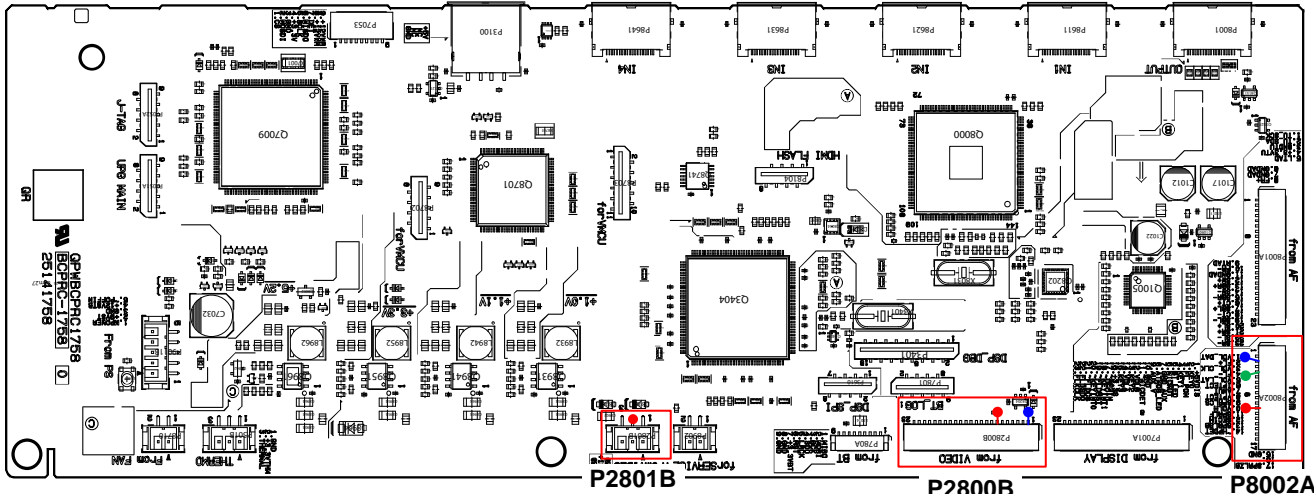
P7053
P3100
P8641
P8631
P8621
P8611
P8001
IN4
IN3
IN2
IN1
OUTPUT
J-TAG
Q7009
Q8701
Q8000
HDMI FLASH
UPG MAIN
GR
forVACU
forVACU
Q3404
QPWBCPC1758
BCPRC-1758
2S141758
0
C7032
from PS
from AF
from AF
Q1005
DSP_DBG
DSP_SPI
BT_DBG
from BT
from VIDEO
from DISPLAY
P2800B
P7001A
P8002A
P7801
FAN
THERMO
from SERVICE
from
P2801B
P2800B
P8002A